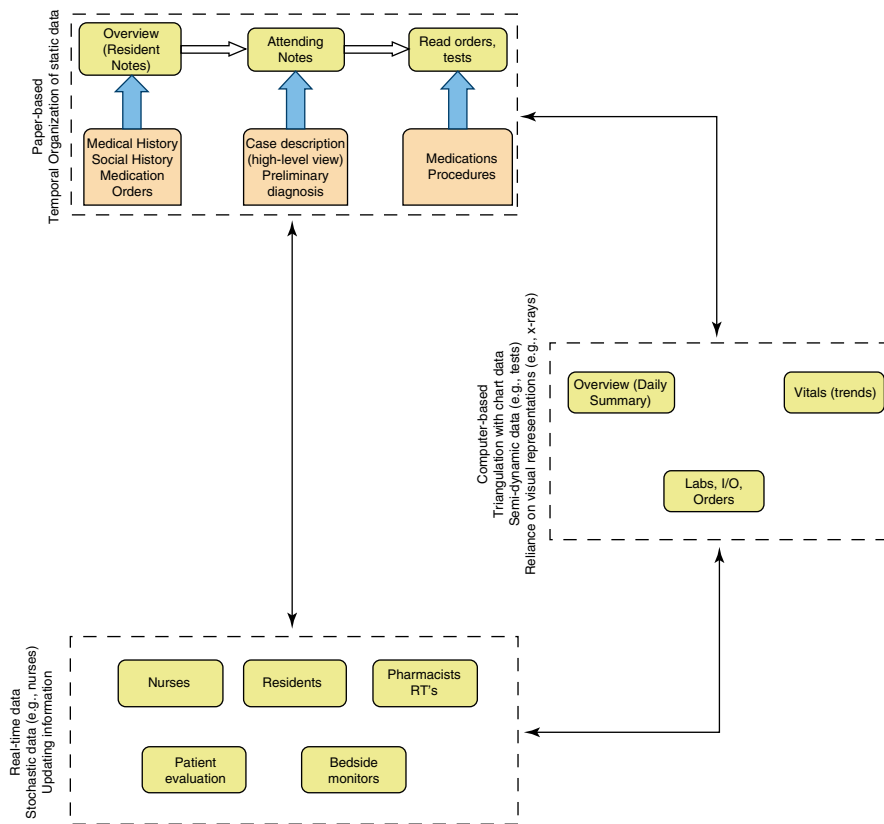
Paper-based
Temporal Organization of static data

Overview (Resident Notes)

Attending Notes

Read orders, tests

Medical History
Social History
Medication
Orders

Case description (high-level view)
Preliminary diagnosis

Medications
Procedures

Computer-based
Triangulation with chart data
Semi-dynamic data (e.g., tests)
Reliance on visual representations (e.g., x-rays)

Overview (Daily Summary)

Vitals (trends)

Labs, I/O, Orders

Real-time data
Stochastic data (e.g., nurses)
Updating information

Nurses

Residents

Pharmacists RT's

Patient evaluation

Bedside monitors